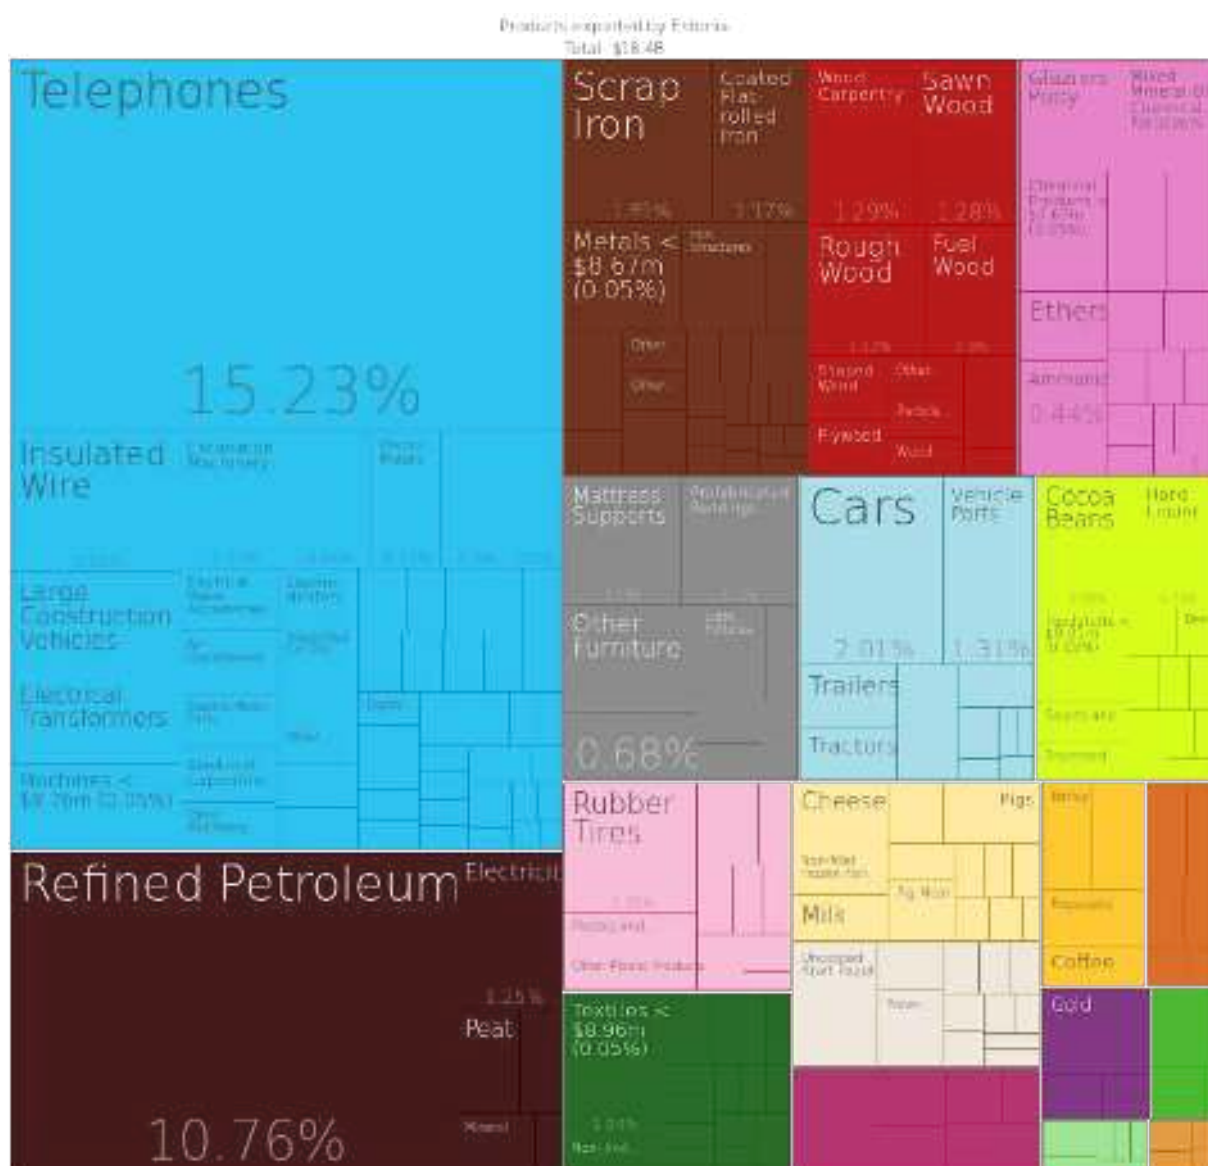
Products exported by Estonia
Total: $18.4B

Telephones

15.23%

Insulated Wire

Large Construction Vehicles

Electrical Transformers

Machines < $8.76m (0.05%)

Refined Petroleum

Electricity

1.25%

Peat

10.76%

Scrap Iron

Coated Flat-rolled Iron

1.95%

1.17%

Metals < $8.67m (0.05%)

Other

Other

Wood Carpentry

Sawn Wood

1.29%

1.28%

Rough Wood

Fuel Wood

Plywood

Wood

Ethers

0.44%

Mattress Supports

Other Furniture

0.68%

Cars

Vehicle Parts

2.01%

1.31%

Trailers

Tractors

Cocoa Beans

Rubber Tires

Textiles < $8.96m (0.05%)

Cheese

Pigs

Milk

Coffee

Gold